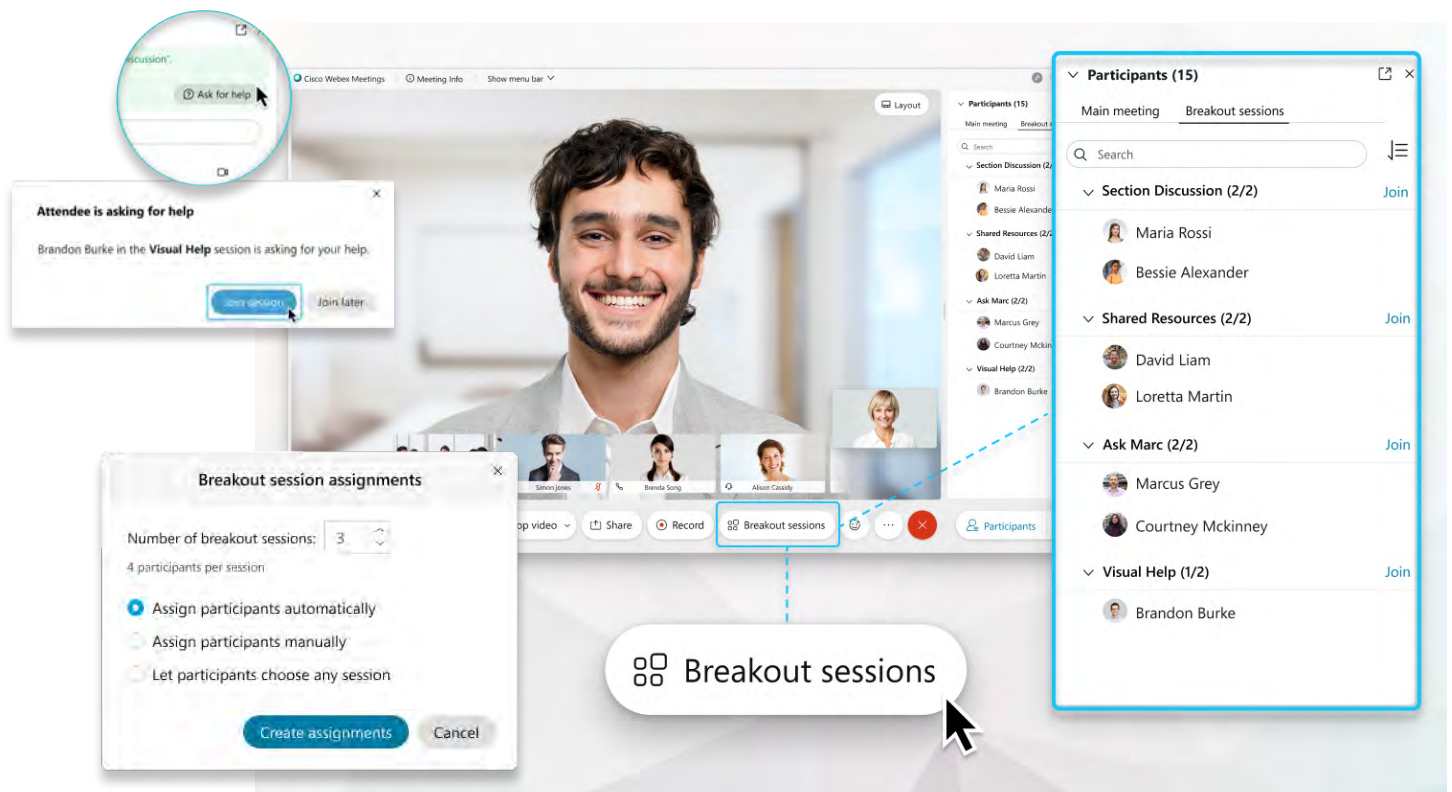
iscussion".

Ask for help

Attendee is asking for help

Brandon Burke in the Visual Help session is asking for your help.

Join session

Join later

Cisco Webex Meetings

Meeting Info

Show menu bar

Layout

Participants (15)

Main meeting

Breakout s

Search

Section Discussion (2/

Maria Rossi

Bessie Alexande

Shared Resources (2/2

David Liam

Loretta Martin

Ask Marc (2/2)

Marcus Grey

Courtney Mckin

Visual Help (2/2)

Brandon Burke

Simon Jones

Brenda Song

Alison Cassidy

op video

Share

Record

Breakout sessions

Participants

Breakout session assignments

Number of breakout sessions: 3

4 participants per session

Assign participants automatically

Assign participants manually

Let participants choose any session

Create assignments

Cancel

Breakout sessions

Participants (15)

Main meeting

Breakout sessions

Search

Section Discussion (2/2)

Join

Maria Rossi

Bessie Alexander

Shared Resources (2/2)

Join

David Liam

Loretta Martin

Ask Marc (2/2)

Join

Marcus Grey

Courtney Mckinney

Visual Help (1/2)

Join

Brandon Burke